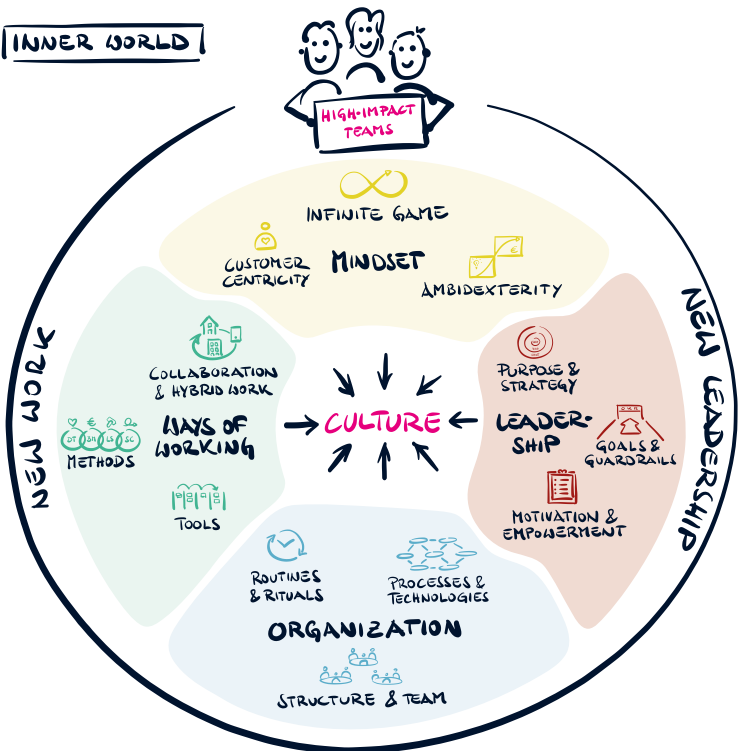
INNER WORLD

HIGH-IMPACT TEAMS

INFINITE GAME

CUSTOMER CENTRICITY

MINDSET

AMBIDEXTERITY

NEW WORK

COLLABORATION & HYBRID WORK

DT BM LS SC

METHODS

WAYS OF WORKING

TOOLS

CULTURE

NEW LEADERSHIP

PURPOSE & STRATEGY

LEADERSHIP

GOALS & GUARDRAILS

MOTIVATION & EMPOWERMENT

ROUTINES & RITUALS

PROCESSES & TECHNOLOGIES

ORGANIZATION

STRUCTURE & TEAM